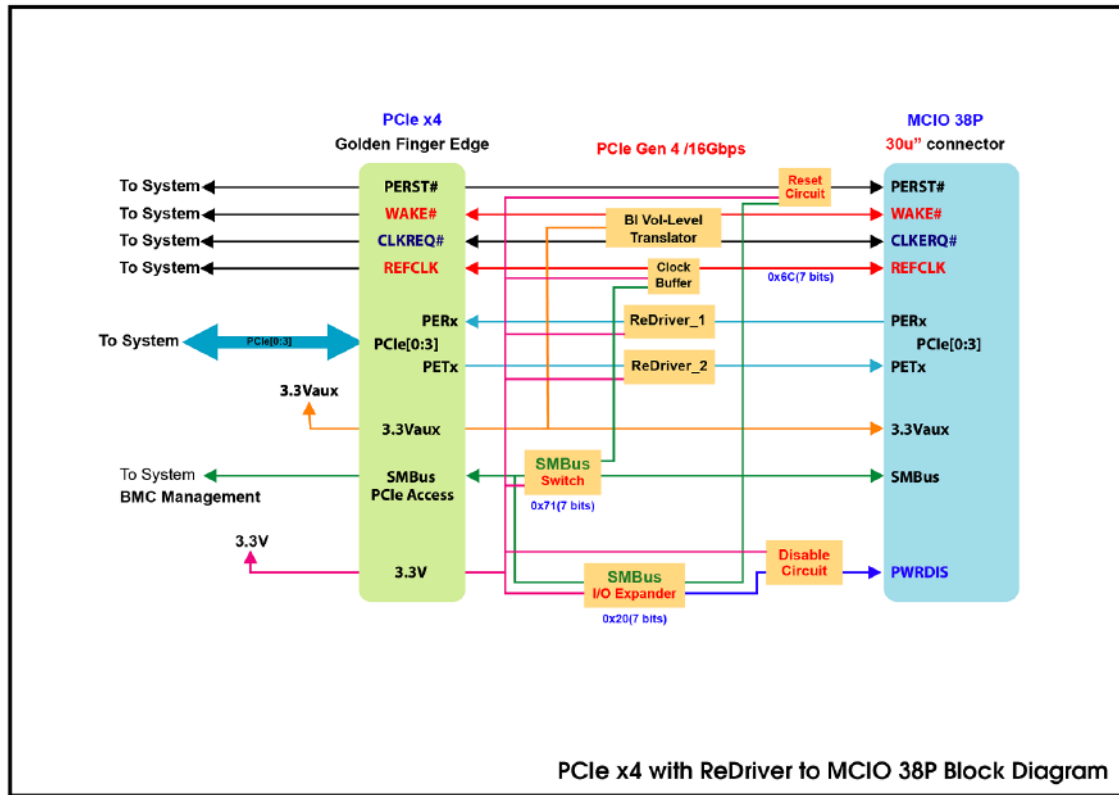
PCIe x4
Golden Finger Edge

PCIe Gen 4 /16Gbps

MCIO 38P
30u" connector

To System
PERST#
Reset Circuit
PERST#

To System
WAKE#
Bi Vol-Level Translator
WAKE#

To System
CLKREQ#
CLKERQ#

To System
REFCLK
Clock Buffer
0x6C(7 bits)
REFCLK

PERx
ReDriver_1
PERx

To System
PCIe[0:3]
PCIe[0:3]
PCIe[0:3]

PETx
ReDriver_2
PETx

3.3Vaux
3.3Vaux
3.3Vaux

To System
BMC Management
SMBus PCIe Access
SMBus Switch
0x71(7 bits)
SMBus

3.3V
3.3V
Disable Circuit
SMBus I/O Expander
0x20(7 bits)
PWRDIS

PCIe x4 with ReDriver to MCIO 38P Block Diagram